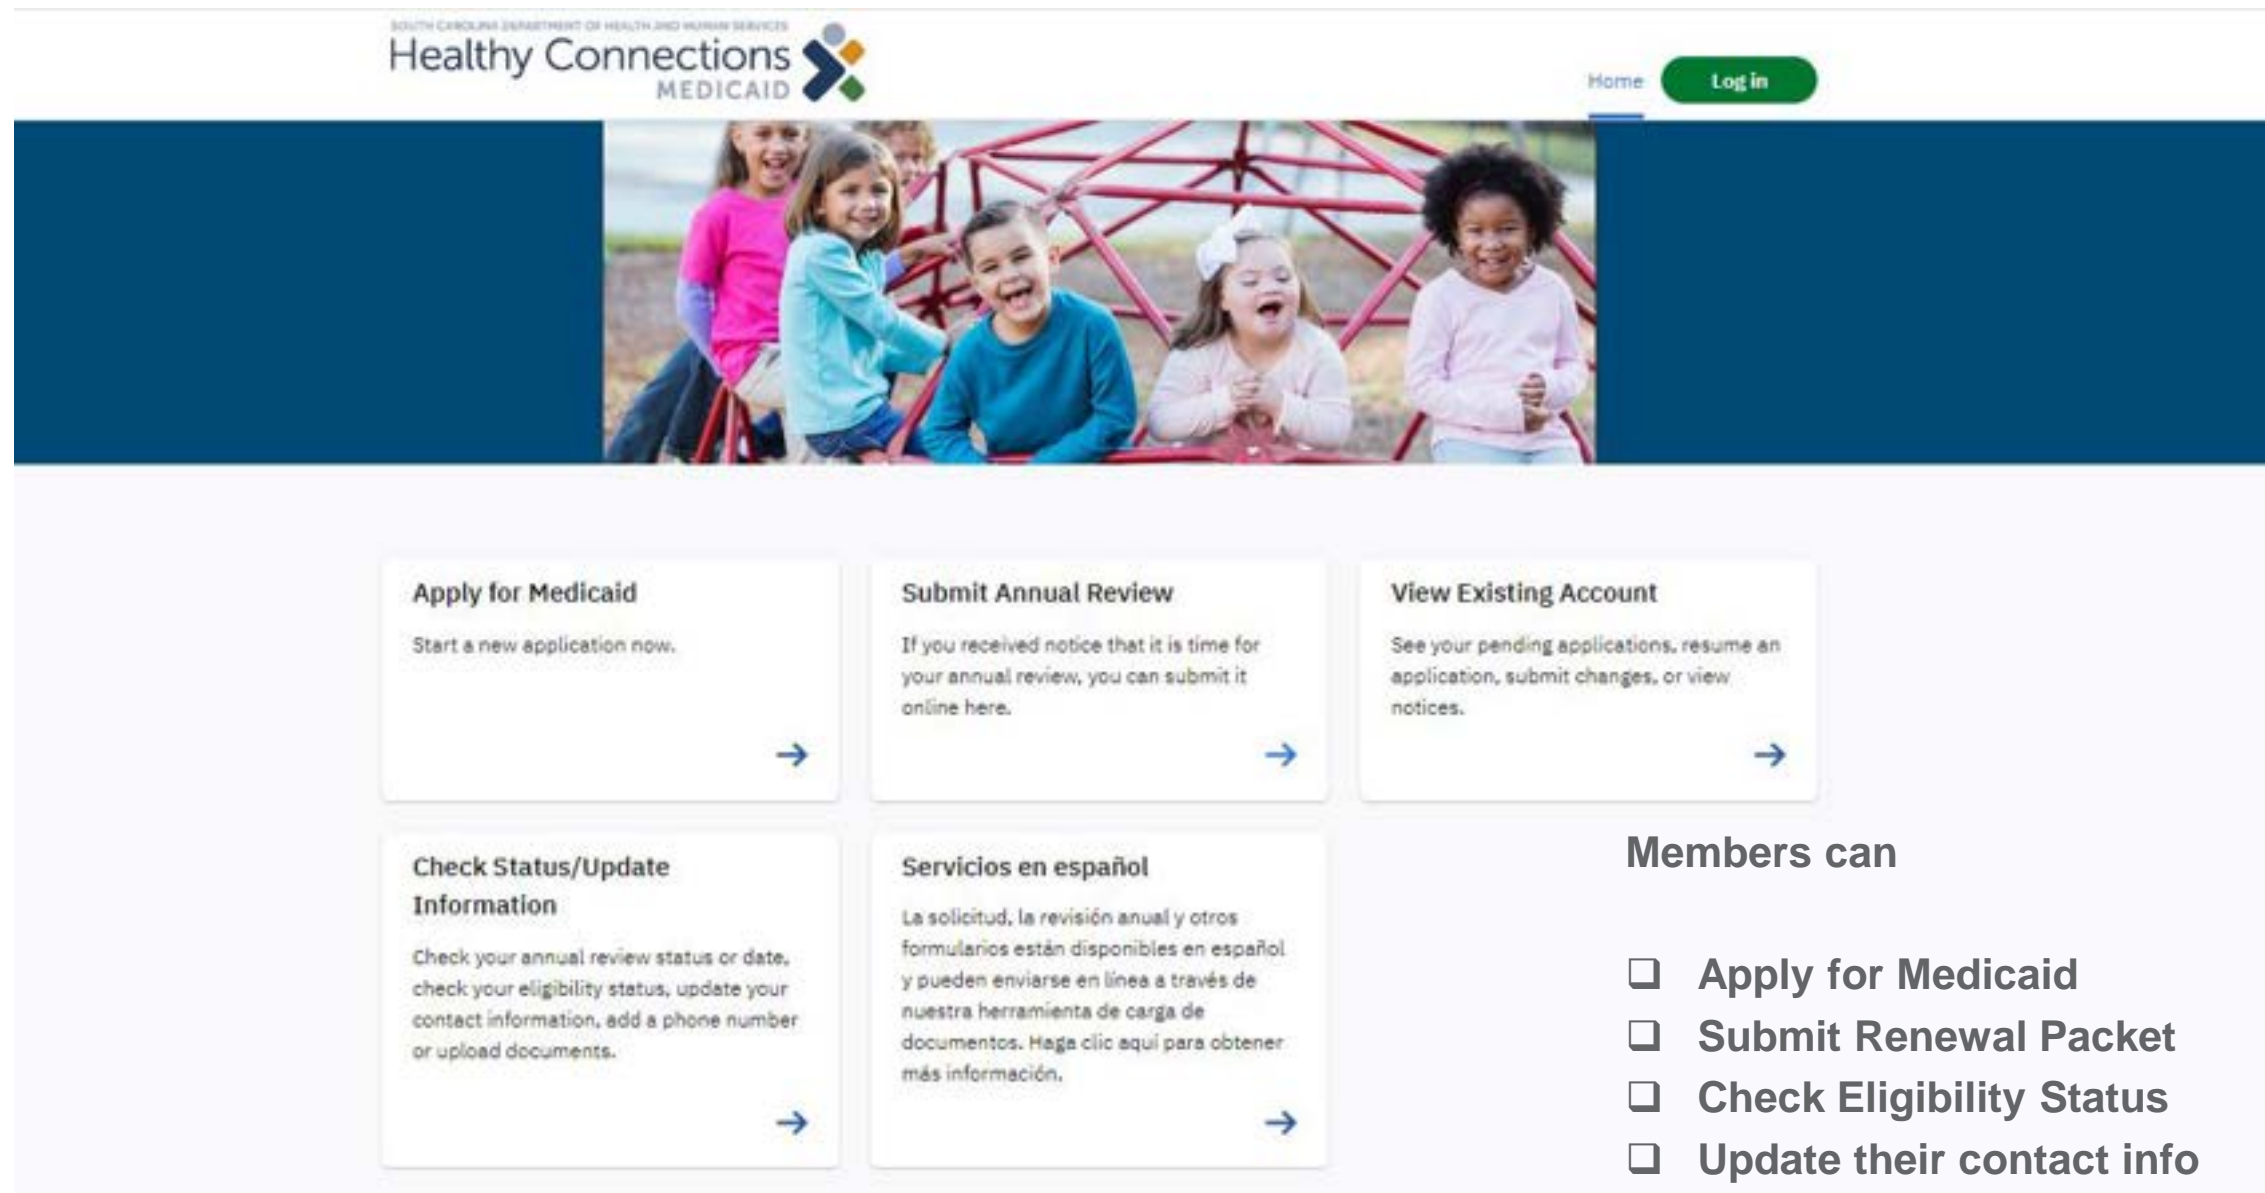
SOUTH CAROLINA DEPARTMENT OF HEALTH AND HUMAN SERVICES
Healthy Connections
MEDICAID

Home
Log in

Apply for Medicaid

Start a new application now.

→

Submit Annual Review

If you received notice that it is time for your annual review, you can submit it online here.

→

View Existing Account

See your pending applications, resume an application, submit changes, or view notices.

→

Check Status/Update Information

Check your annual review status or date, check your eligibility status, update your contact information, add a phone number or upload documents.

→

Servicios en español

La solicitud, la revisión anual y otros formularios están disponibles en español y pueden enviarse en línea a través de nuestra herramienta de carga de documentos. Haga clic aquí para obtener más información.

→

Members can

❑ Apply for Medicaid
❑ Submit Renewal Packet
❑ Check Eligibility Status
❑ Update their contact info